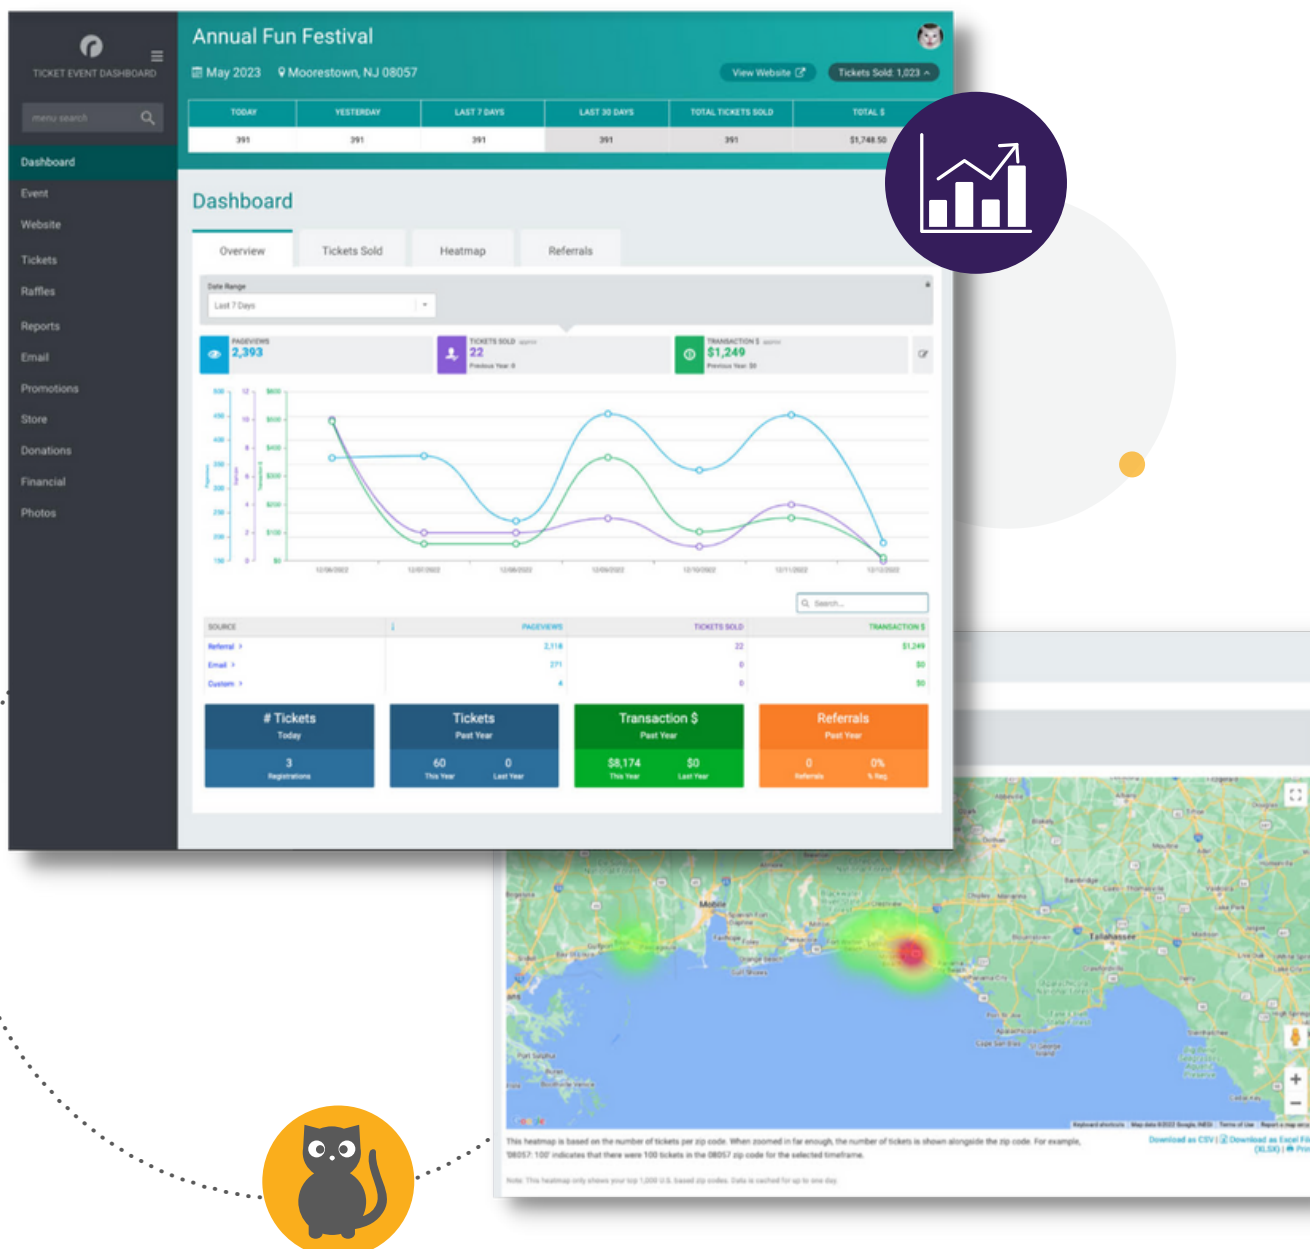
TICKET EVENT DASHBOARD

menu search

Dashboard
Event
Website
Tickets
Raffles
Reports
Email
Promotions
Store
Donations
Financial
Photos

Annual Fun Festival

May 2023 Moorestown, NJ 08057

View Website

Tickets Sold: 1,023

| TODAY | YESTERDAY | LAST 7 DAYS | LAST 30 DAYS | TOTAL TICKETS SOLD | TOTAL $ |
|---|---|---|---|---|---|
| 391 | 391 | 391 | 391 | 391 | $1,748.50 |

Dashboard

Overview | Tickets Sold | Heatmap | Referrals

Date Range
Last 7 Days

PAGEVIEWS
2,393

TICKETS SOLD
22
Previous Year: 0

TRANSACTION $
$1,249
Previous Year: $0

Search...

| SOURCE | PAGEVIEWS | TICKETS SOLD | TRANSACTION $ |
|---|---|---|---|
| Referral | 2,118 | 22 | $1,249 |
| Email | 271 | 0 | $0 |
| Custom | 4 | 0 | $0 |

# Tickets
Today
3
Registrations

Tickets
Past Year
60 This Year
0 Last Year

Transaction $
Past Year
$8,174 This Year
$0 Last Year

Referrals
Past Year
0 Referrals
0% % Reg

Mobile
Tallahassee

This heatmap is based on the number of tickets per zip code. When zoomed in far enough, the number of tickets is shown alongside the zip code. For example, '08057: 100' indicates that there were 100 tickets in the 08057 zip code for the selected timeframe.

Download as CSV | Download as Excel File (XLSX) | Print

Note: This heatmap only shows your top 1,000 U.S. based zip codes. Data is cached for up to one day.